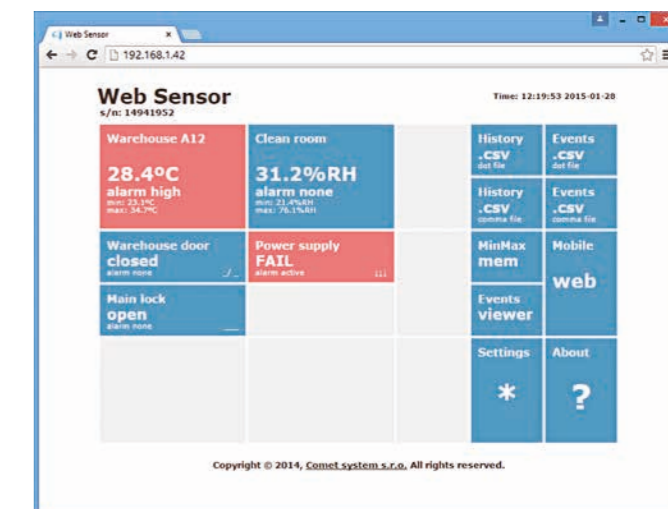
Web Sensor ×

192.168.1.42

Web Sensor
s/n: 14941952

Time: 12:19:53 2015-01-28

Warehouse A12
28.4°C
alarm high
min: 23.1°C
max: 34.7°C

Clean room
31.2%RH
alarm none
min: 21.4%RH
max: 76.1%RH

History
.CSV
dot file

Events
.CSV
dot file

History
.CSV
comma file

Events
.CSV
comma file

Warehouse door
closed
alarm none

Power supply
FAIL
alarm active

MinMax
mem

Mobile
web

Main lock
open
alarm none

Events
viewer

Settings
*

About
?

Copyright © 2014, Comet system s.r.o. All rights reserved.